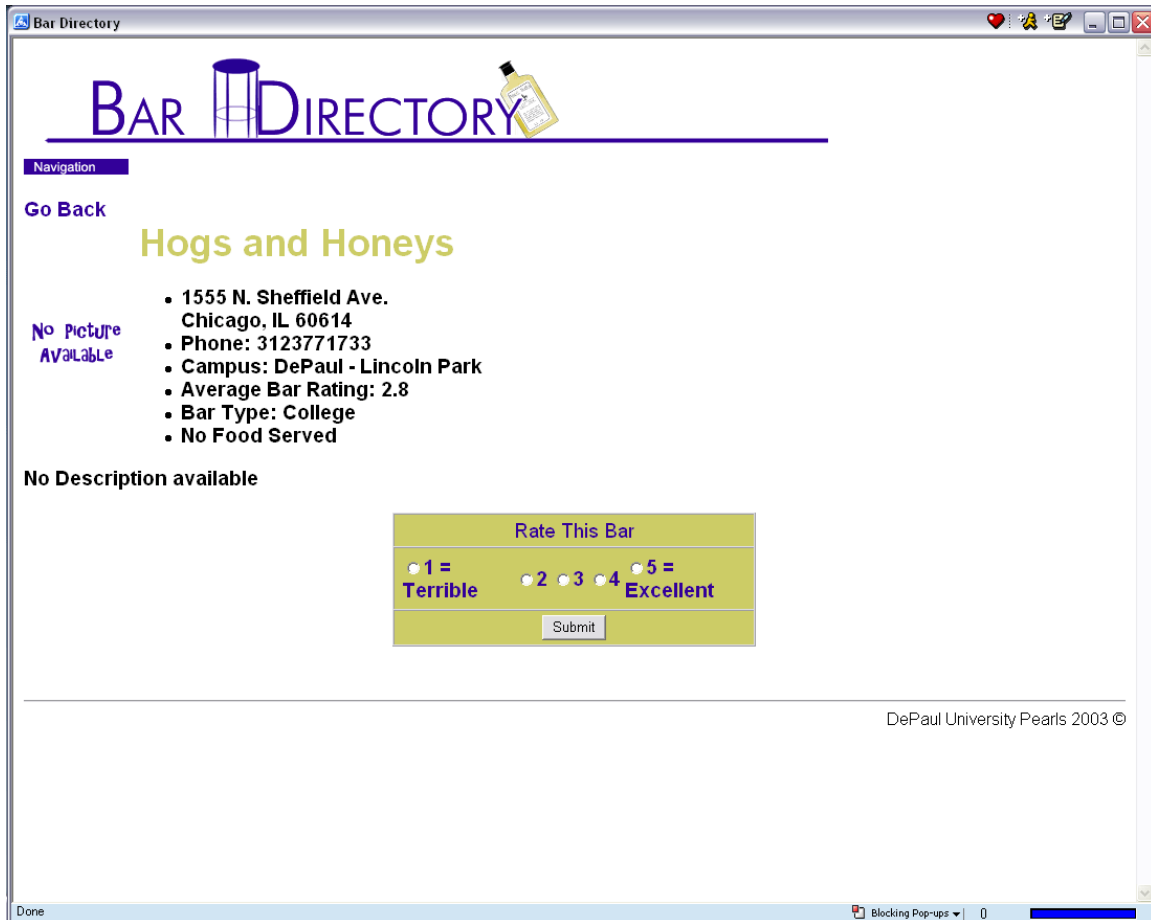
Bar Directory

BAR DIRECTORY

Navigation

Go Back

Hogs and Honeys

No Picture Available

- 1555 N. Sheffield Ave. Chicago, IL 60614
- Phone: 3123771733
- Campus: DePaul - Lincoln Park
- Average Bar Rating: 2.8
- Bar Type: College
- No Food Served

No Description available

Rate This Bar

1 = Terrible 2 3 4 5 = Excellent

Submit

DePaul University Pearls 2003 ©

Done

Blocking Pop-ups 0